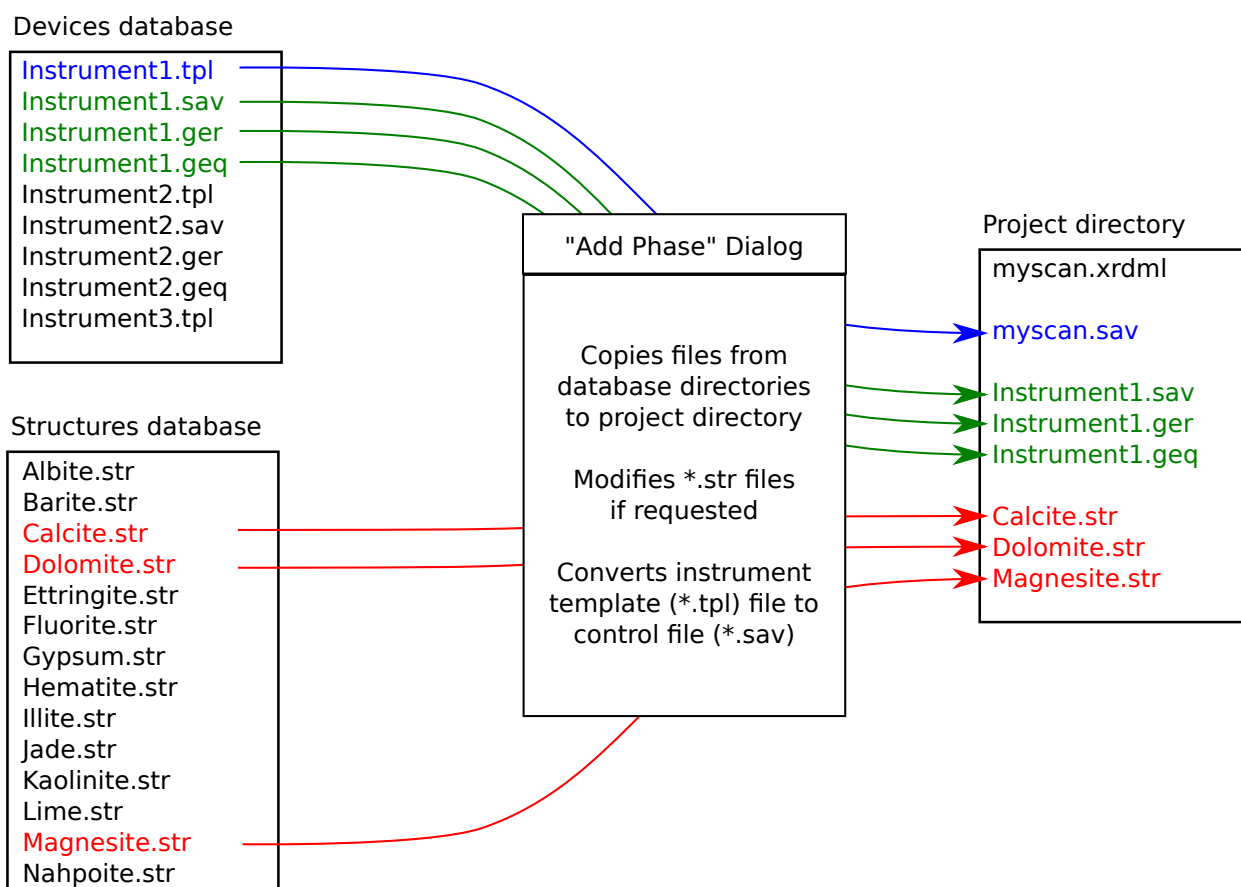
Devices database

Instrument1.tpl
Instrument1.sav
Instrument1.ger
Instrument1.geq
Instrument2.tpl
Instrument2.sav
Instrument2.ger
Instrument2.geq
Instrument3.tpl

Structures database

Albite.str
Barite.str
Calcite.str
Dolomite.str
Ettringite.str
Fluorite.str
Gypsum.str
Hematite.str
Illite.str
Jade.str
Kaolinite.str
Lime.str
Magnesite.str
Nahpoite.str

"Add Phase" Dialog

Copies files from database directories to project directory

Modifies *.str files if requested

Converts instrument template (*.tpl) file to control file (*.sav)

Project directory

myscan.xrdml

myscan.sav

Instrument1.sav
Instrument1.ger
Instrument1.geq

Calcite.str
Dolomite.str
Magnesite.str